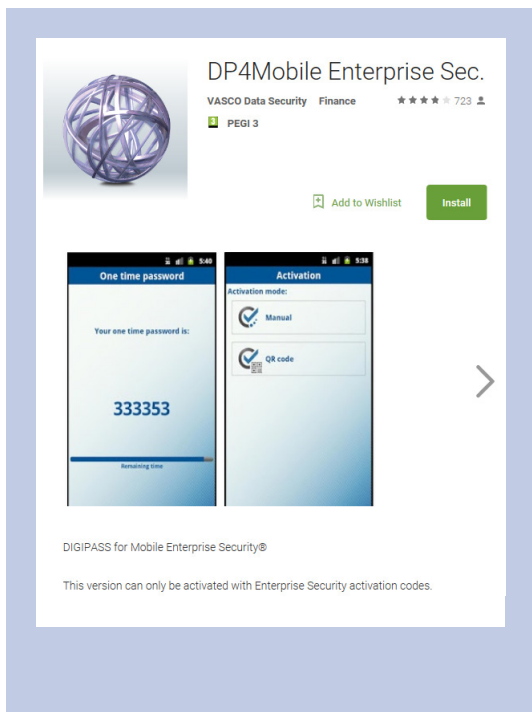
DP4Mobile Enterprise Sec.

VASCO Data Security Finance ★★★★★ 723

3 PEGI 3

Add to Wishlist

Install

5:40

One time password

Your one time password is:

333353

Remaining time

5:38

Activation

Activation mode:

Manual

QR code

DIGIPASS for Mobile Enterprise Security®

This version can only be activated with Enterprise Security activation codes.